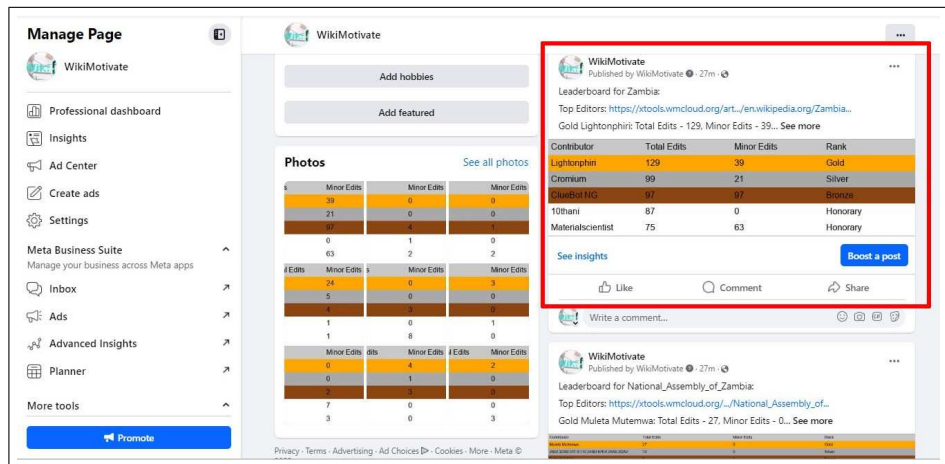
Manage Page

WikiMotivate

Professional dashboard

Insights

Ad Center

Create ads

Settings

Meta Business Suite

Manage your business across Meta apps

Inbox

Ads

Advanced Insights

Planner

More tools

Promote

WikiMotivate

Add hobbies

Add featured

Photos

See all photos

| s | Minor Edits | Minor Edits | Minor Edits |
|---|---|---|---|
| | 39 | 0 | 0 |
| | 21 | 0 | 0 |
| | 97 | 4 | 1 |
| | 0 | 1 | 0 |
| | 63 | 2 | 2 |

| l Edits | Minor Edits | s | Minor Edits | Minor Edits |
|---|---|---|---|---|
| | 24 | | 0 | 3 |
| | 5 | | 0 | 0 |
| | 4 | | 3 | 0 |
| | 1 | | 0 | 1 |
| | 1 | | 8 | 0 |

| Minor Edits | dits | Minor Edits | l Edits | Minor Edits |
|---|---|---|---|---|
| 0 | | 4 | | 2 |
| 0 | | 1 | | 0 |
| 2 | | 3 | | 0 |
| 7 | | 0 | | 0 |
| 3 | | 0 | | 3 |

Privacy · Terms · Advertising · Ad Choices · Cookies · More · Meta ©

WikiMotivate

Published by WikiMotivate · 27m ·

Leaderboard for Zambia:

Top Editors: https://xtools.wmcloud.org/art.../en.wikipedia.org/Zambia...

Gold Lightonphiri: Total Edits - 129, Minor Edits - 39... See more

| Contributor | Total Edits | Minor Edits | Rank |
|---|---|---|---|
| Lightonphiri | 129 | 39 | Gold |
| Cromium | 99 | 21 | Silver |
| ClueBot NG | 97 | 97 | Bronze |
| 10thani | 87 | 0 | Honorary |
| Materialscientist | 75 | 63 | Honorary |

See insights

Boost a post

Like

Comment

Share

Write a comment...

WikiMotivate

Published by WikiMotivate · 27m ·

Leaderboard for National_Assembly_of_Zambia:

Top Editors: https://xtools.wmcloud.org/.../National_Assembly_of...

Gold Muleta Mutemwa: Total Edits - 27, Minor Edits - 0... See more

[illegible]